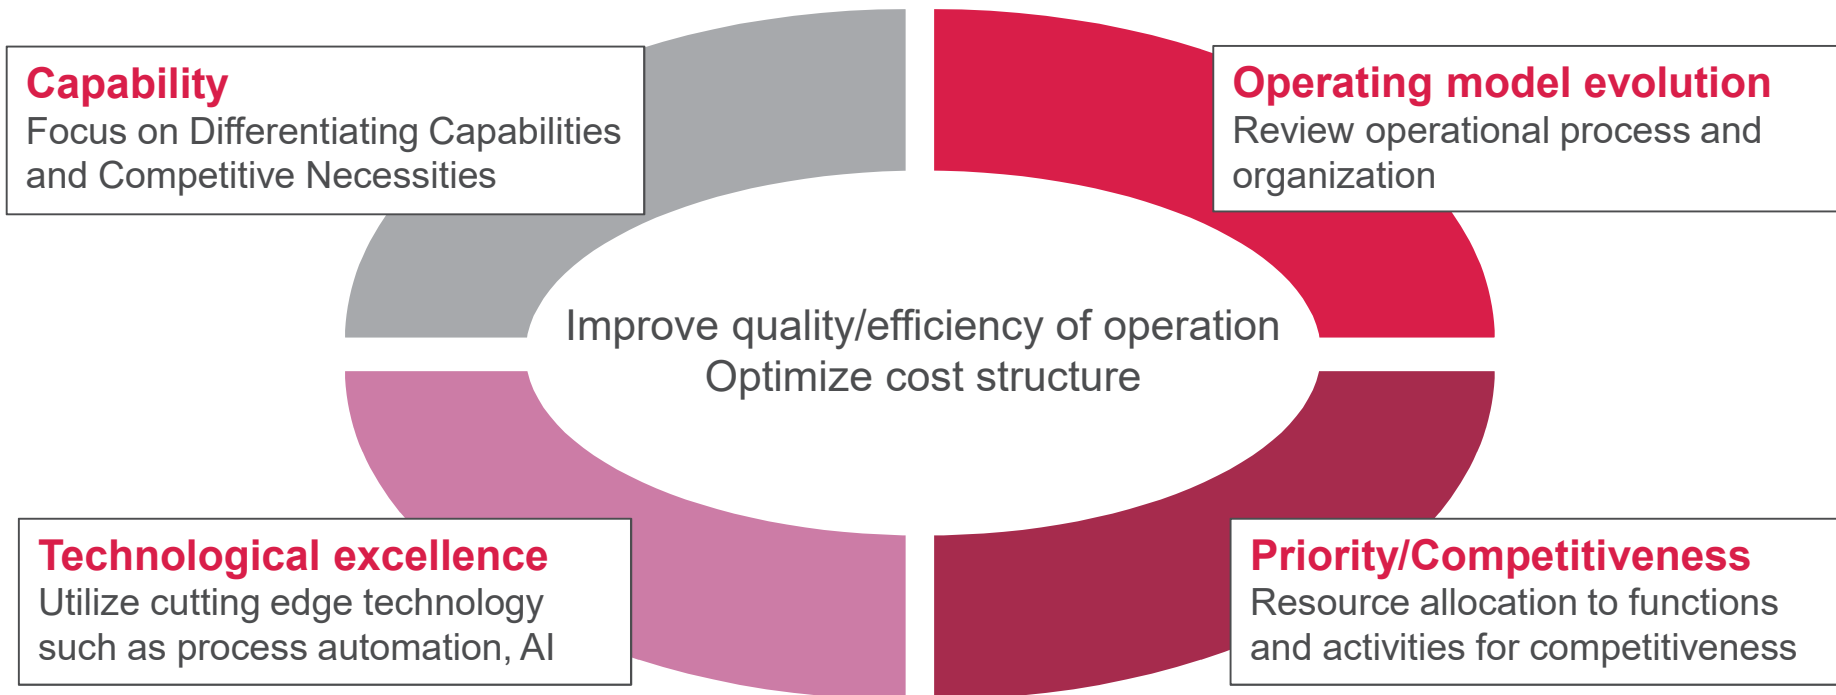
Capability
Focus on Differentiating Capabilities and Competitive Necessities

Operating model evolution
Review operational process and organization

Improve quality/efficiency of operation
Optimize cost structure

Technological excellence
Utilize cutting edge technology such as process automation, AI

Priority/Competitiveness
Resource allocation to functions and activities for competitiveness